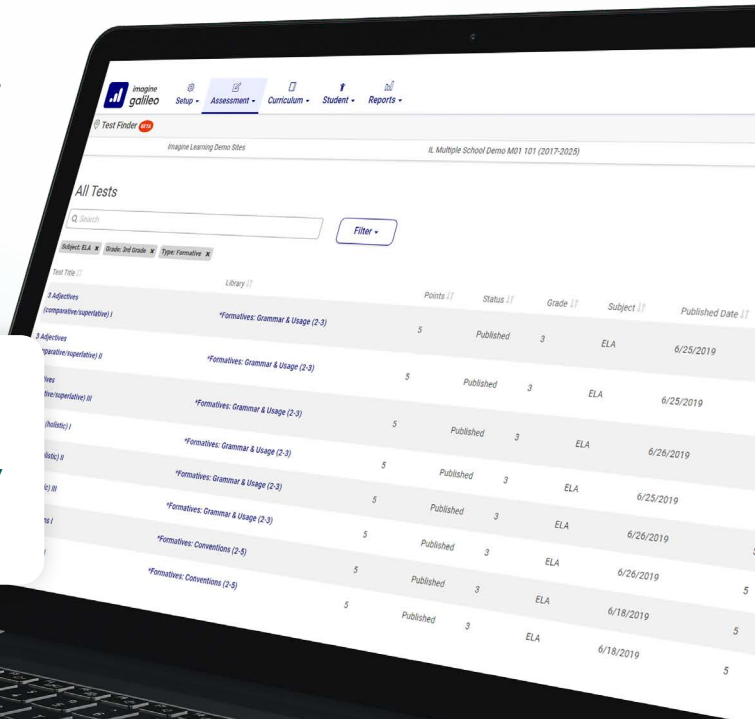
imagine galileo Setup ▾ Assessment ▾ Curriculum ▾ Student ▾ Reports ▾

Test Finder BETA

Imagine Learning Demo Sites

IL Multiple School Demo M01 101 (2017-2025)

All Tests

Search

Filter ▾

Subject: ELA ✖ Grade: 3rd Grade ✖ Type: Formative ✖

| Test Title | Library | Points | Status | Grade | Subject | Published Date |
|---|---|---|---|---|---|---|
| 3 Adjectives (comparative/superlative) I | *Formatives: Grammar & Usage (2-3) | 5 | Published | 3 | ELA | 6/25/2019 |
| 3 Adjectives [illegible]parative/superlative) II | *Formatives: Grammar & Usage (2-3) | 5 | Published | 3 | ELA | 6/25/2019 |
| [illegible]ves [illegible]tive/superlative) III | *Formatives: Grammar & Usage (2-3) | 5 | Published | 3 | ELA | 6/26/2019 |
| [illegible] (holistic) I | *Formatives: Grammar & Usage (2-3) | 5 | Published | 3 | ELA | 6/25/2019 |
| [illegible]olistic) II | *Formatives: Grammar & Usage (2-3) | 5 | Published | 3 | ELA | 6/26/2019 |
| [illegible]c) III | *Formatives: Grammar & Usage (2-3) | 5 | Published | 3 | ELA | 6/26/2019 |
| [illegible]ns I | *Formatives: Conventions (2-5) | 5 | Published | 3 | ELA | 6/18/2019 |
| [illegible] | *Formatives: Conventions (2-5) | 5 | Published | 3 | ELA | 6/18/2019 |